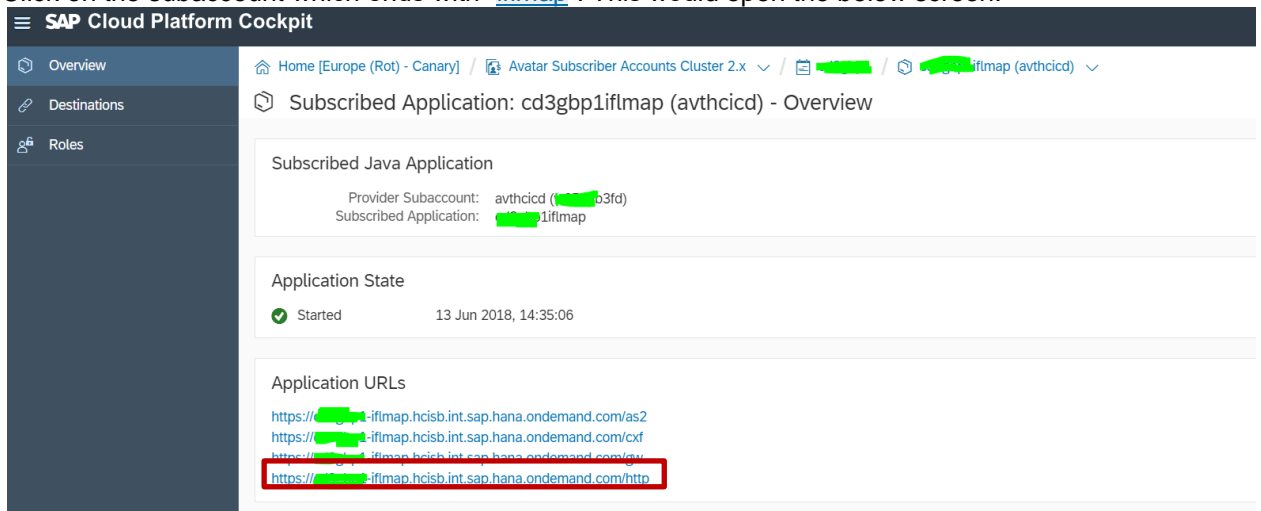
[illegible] on the subaccount which ends with "iflmap". This would open the below screen.

SAP Cloud Platform Cockpit

Overview
Destinations
Roles

Home [Europe (Rot) - Canary] / Avatar Subscriber Accounts Cluster 2.x / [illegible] / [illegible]iflmap (avthcicd)

Subscribed Application: cd3gbp1iflmap (avthcicd) - Overview

Subscribed Java Application

Provider Subaccount: avthcicd ([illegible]b3fd)
Subscribed Application: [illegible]1iflmap

Application State

Started 13 Jun 2018, 14:35:06

Application URLs

https://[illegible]-iflmap.hcisb.int.sap.hana.ondemand.com/as2
https://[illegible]-iflmap.hcisb.int.sap.hana.ondemand.com/cxf
https://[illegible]-iflmap.hcisb.int.sap.hana.ondemand.com/gw
https://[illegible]-iflmap.hcisb.int.sap.hana.ondemand.com/http